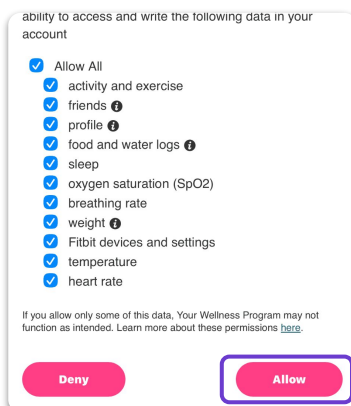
ability to access and write the following data in your account

Allow All
activity and exercise
friends
profile
food and water logs
sleep
oxygen saturation (SpO2)
breathing rate
weight
Fitbit devices and settings
temperature
heart rate

If you allow only some of this data, Your Wellness Program may not function as intended. Learn more about these permissions here.

Deny
Allow